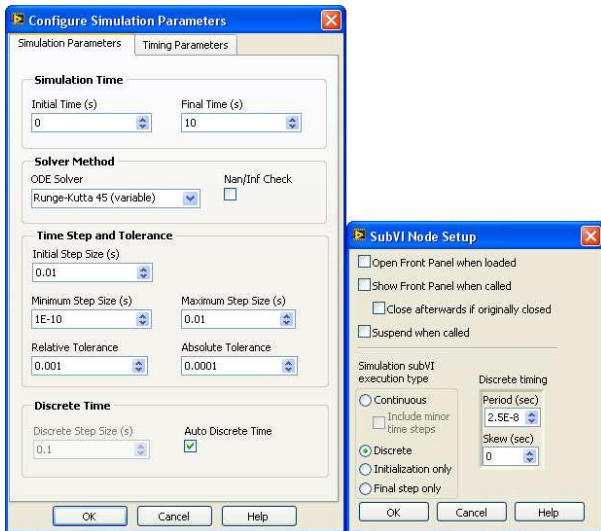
Configure Simulation Parameters

Simulation Parameters | Timing Parameters

Simulation Time
Initial Time (s)
0
Final Time (s)
10

Solver Method
ODE Solver
Runge-Kutta 45 (variable)
Nan/Inf Check

Time Step and Tolerance
Initial Step Size (s)
0.01
Minimum Step Size (s)
1E-10
Maximum Step Size (s)
0.01
Relative Tolerance
0.001
Absolute Tolerance
0.0001

Discrete Time
Discrete Step Size (s)
0.1
Auto Discrete Time

OK | Cancel | Help

SubVI Node Setup

Open Front Panel when loaded
Show Front Panel when called
Close afterwards if originally closed
Suspend when called

Simulation subVI execution type
Continuous
Include minor time steps
Discrete
Initialization only
Final step only

Discrete timing
Period (sec)
2.5E-8
Skew (sec)
0

OK | Cancel | Help